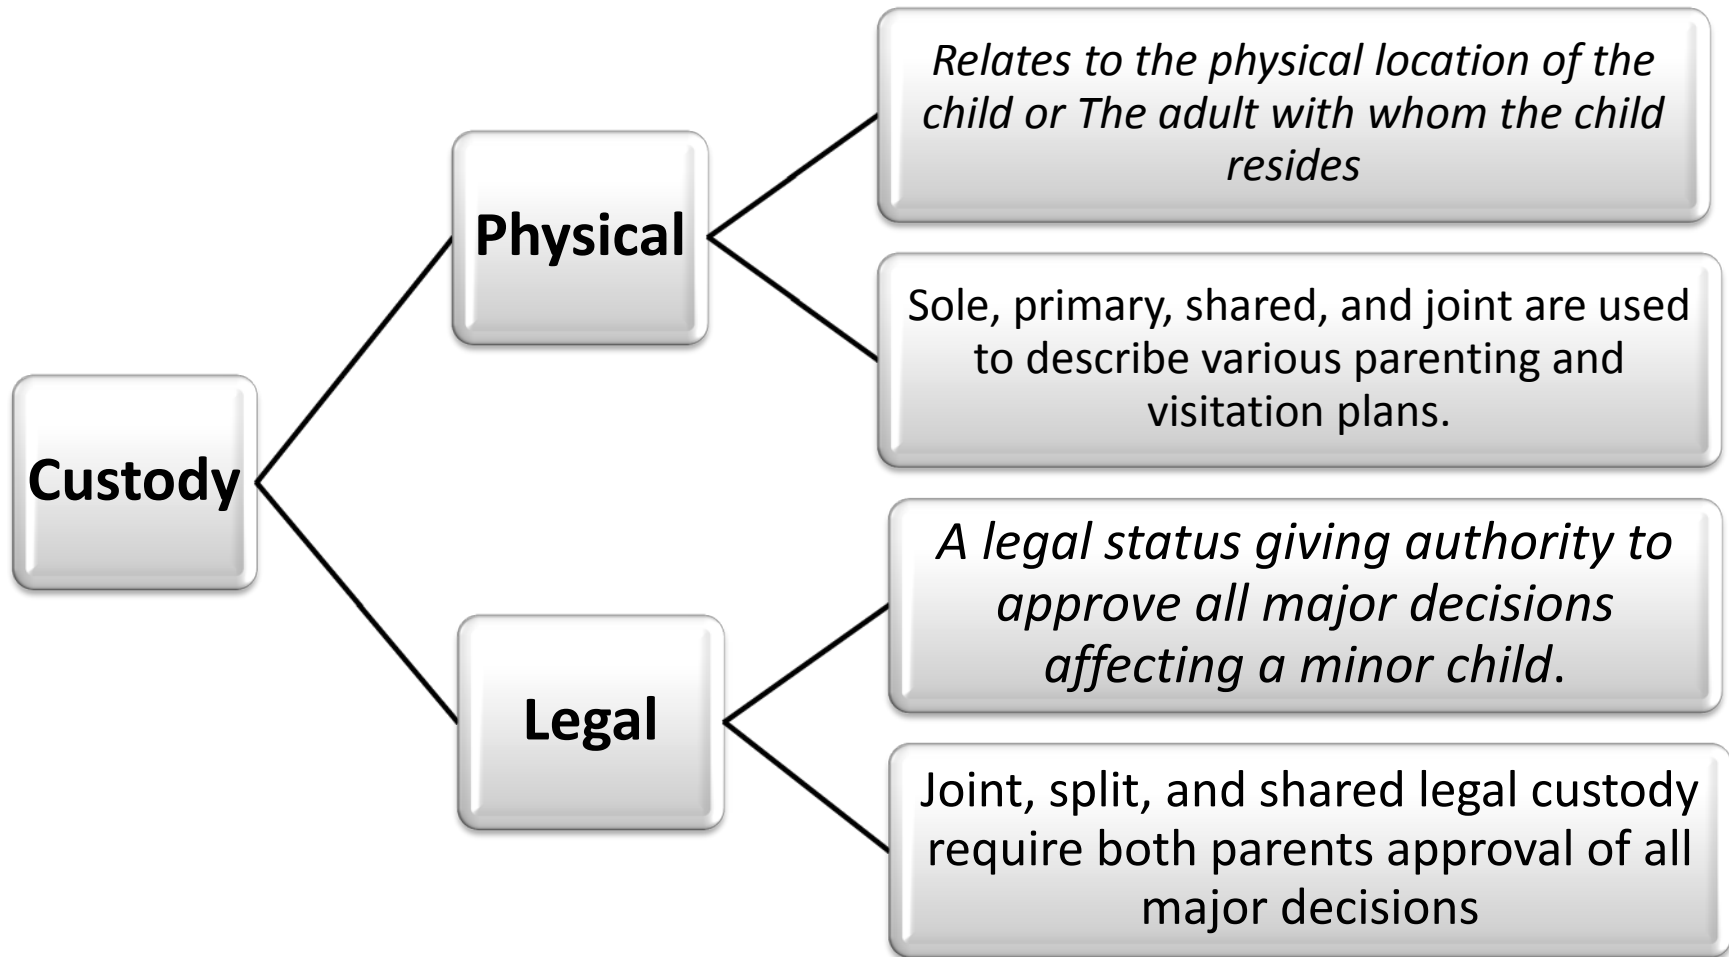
Custody

Physical

Relates to the physical location of the child or The adult with whom the child resides

Sole, primary, shared, and joint are used to describe various parenting and visitation plans.

Legal

A legal status giving authority to approve all major decisions affecting a minor child.

Joint, split, and shared legal custody require both parents approval of all major decisions